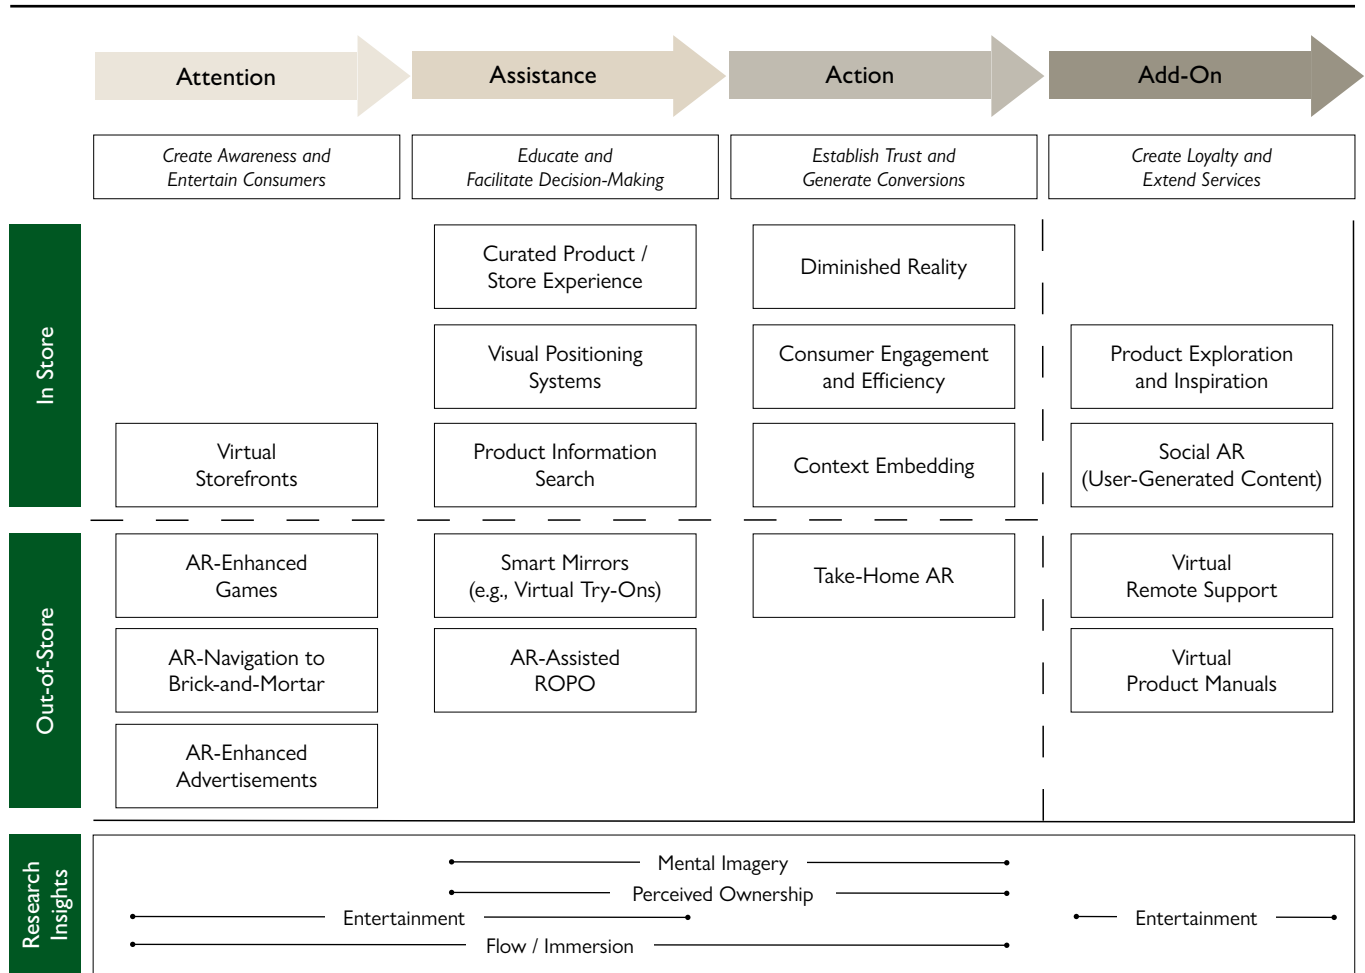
Attention
Assistance
Action
Add-On

Create Awareness and Entertain Consumers
Educate and Facilitate Decision-Making
Establish Trust and Generate Conversions
Create Loyalty and Extend Services

In Store

Curated Product / Store Experience
Diminished Reality
Visual Positioning Systems
Consumer Engagement and Efficiency
Product Exploration and Inspiration
Virtual Storefronts
Product Information Search
Context Embedding
Social AR (User-Generated Content)

Out-of-Store

AR-Enhanced Games
Smart Mirrors (e.g., Virtual Try-Ons)
Take-Home AR
Virtual Remote Support
AR-Navigation to Brick-and-Mortar
AR-Assisted ROPO
Virtual Product Manuals
AR-Enhanced Advertisements

Research Insights

Mental Imagery
Perceived Ownership
Entertainment
Entertainment
Flow / Immersion